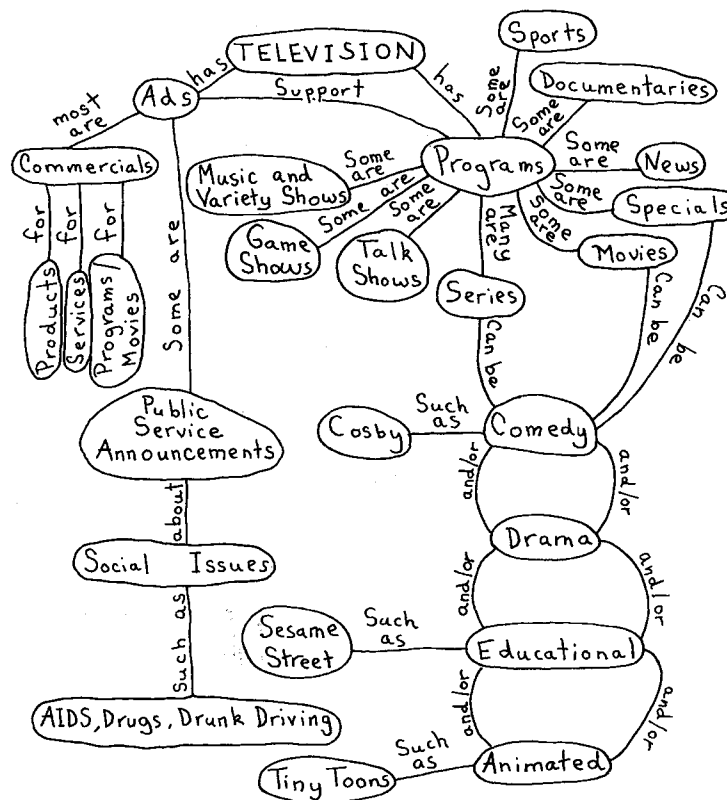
TELEVISION
has
Ads
has
Support
most are
Commercials
for
for
for
Products
Services
Programs/ Movies
Some are
Sports
Some are
Documentaries
Some are
Programs
Some are
News
Some are
Specials
Some are
Movies
Some are
Music and Variety Shows
Some are
Game Shows
Some are
Talk Shows
Many are
Series
Can be
Can be
Can be
Public Service Announcements
about
Social Issues
Such as
AIDS, Drugs, Drunk Driving
Such as
Cosby
Comedy
and/or
and/or
Drama
and/or
and/or
Such as
Sesame Street
Educational
and/or
and/or
Such as
Tiny Toons
Animated